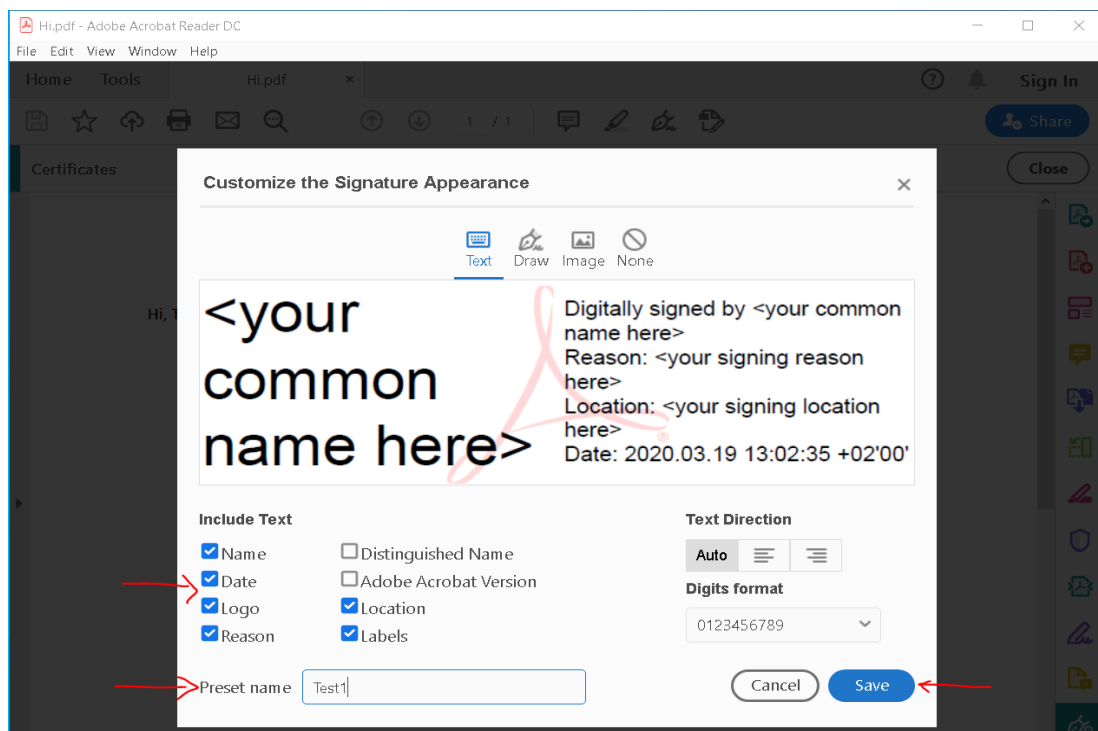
Hi.pdf - Adobe Acrobat Reader DC

File Edit View Window Help

Home Tools Hi.pdf ×

Sign In

1 / 1

Share

Certificates

Close

Hi, T

Customize the Signature Appearance ×

Text Draw Image None

<your common name here>

Digitally signed by <your common name here>
Reason: <your signing reason here>
Location: <your signing location here>
Date: 2020.03.19 13:02:35 +02'00'

Include Text

Name
Date
Logo
Reason

Distinguished Name
Adobe Acrobat Version
Location
Labels

Text Direction

Auto

Digits format

0123456789

Preset name Test1

Cancel Save